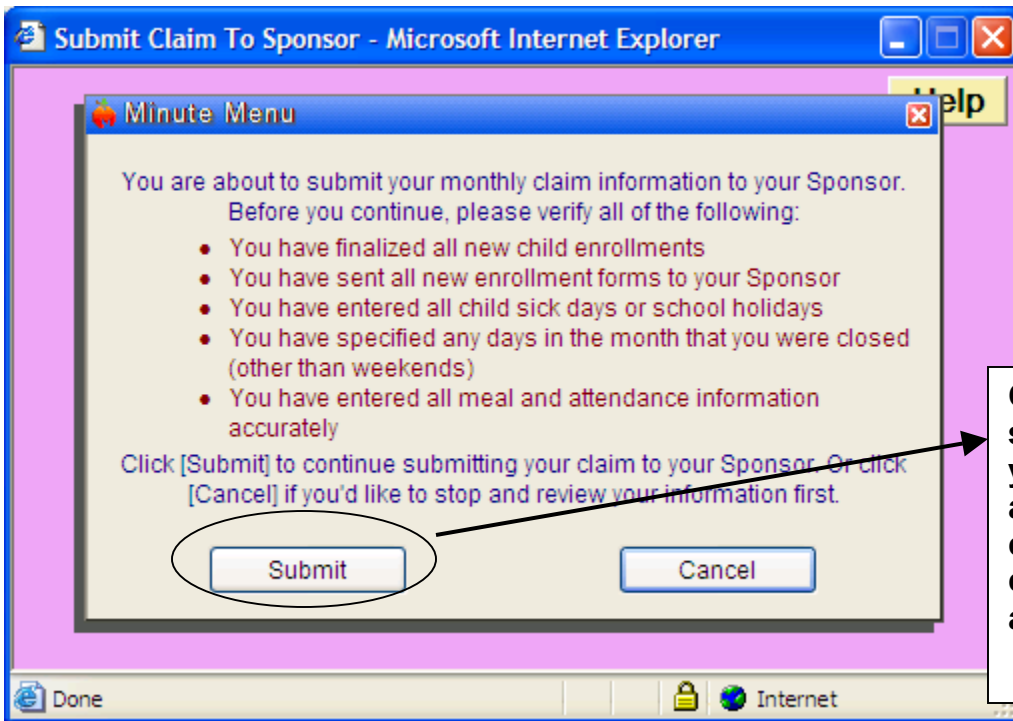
Submit Claim To Sponsor - Microsoft Internet Explorer

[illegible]elp

Minute Menu

You are about to submit your monthly claim information to your Sponsor. Before you continue, please verify all of the following:

- You have finalized all new child enrollments
- You have sent all new enrollment forms to your Sponsor
- You have entered all child sick days or school holidays
- You have specified any days in the month that you were closed (other than weekends)
- You have entered all meal and attendance information accurately

Click [Submit] to continue submitting your claim to your Sponsor. Or click [Cancel] if you'd like to stop and review your information first.

Submit

Cancel

C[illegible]
s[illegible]
y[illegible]
a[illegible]
c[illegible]
c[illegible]
a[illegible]

Done

Internet